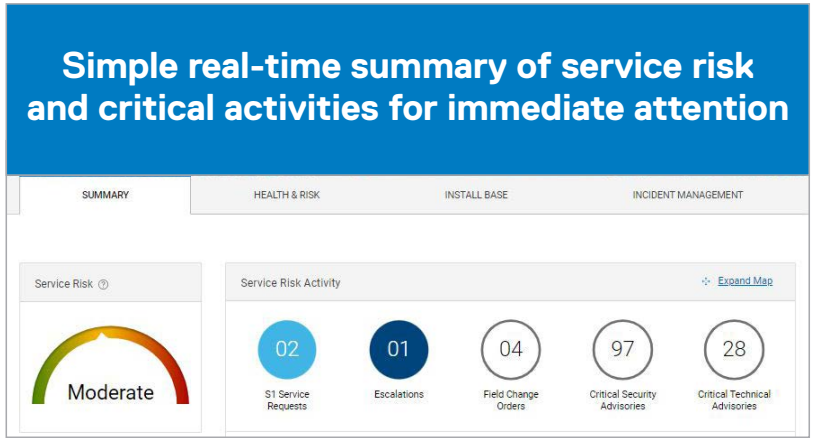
Simple real-time summary of service risk and critical activities for immediate attention

SUMMARY

HEALTH & RISK

INSTALL BASE

INCIDENT MANAGEMENT

Service Risk ⓘ

Moderate

Service Risk Activity

Expand Map

02
S1 Service Requests

01
Escalations

04
Field Change Orders

97
Critical Security Advisories

28
Critical Technical Advisories